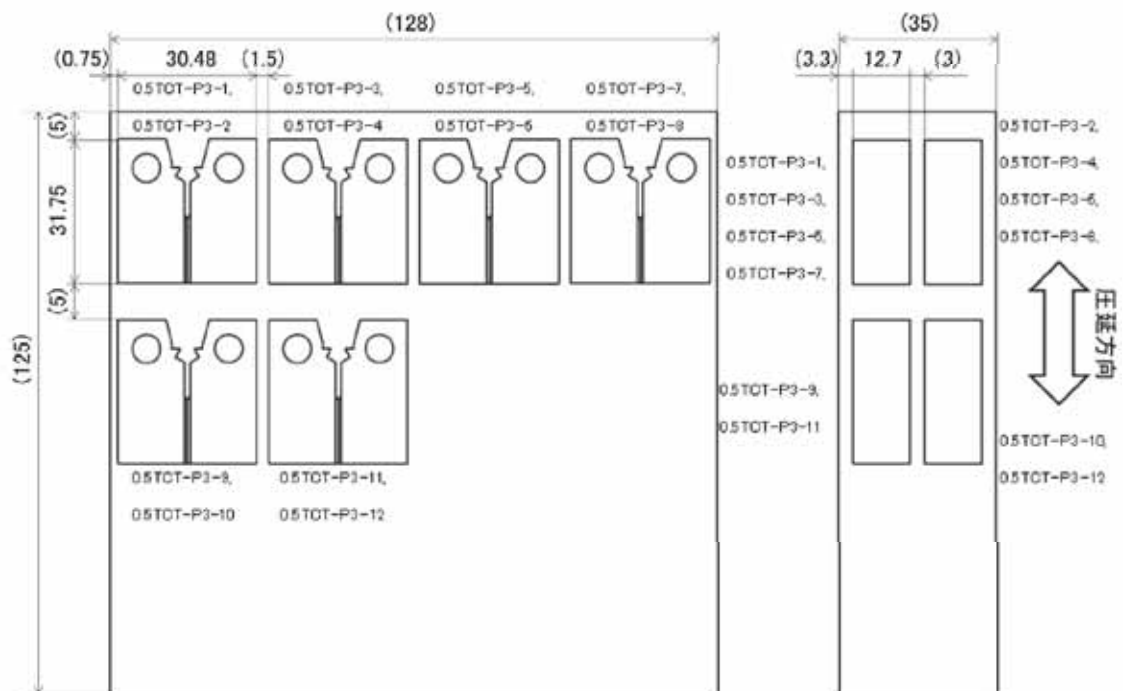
(128)

(0.75) 30.48 (1.5)

0.5TCT-P3-1, 0.5TCT-P3-2

0.5TCT-P3-3, 0.5TCT-P3-4

0.5TCT-P3-5, 0.5TCT-P3-6

0.5TCT-P3-7, 0.5TCT-P3-8

(5)

31.75

(5)

(125)

0.5TCT-P3-1, 0.5TCT-P3-3, 0.5TCT-P3-5, 0.5TCT-P3-7,

0.5TCT-P3-9, 0.5TCT-P3-10

0.5TCT-P3-11, 0.5TCT-P3-12

0.5TCT-P3-9, 0.5TCT-P3-11

(35)

(3.3) 12.7 (3)

0.5TCT-P3-2, 0.5TCT-P3-4, 0.5TCT-P3-6, 0.5TCT-P3-8,

圧延方向

0.5TCT-P3-10, 0.5TCT-P3-12